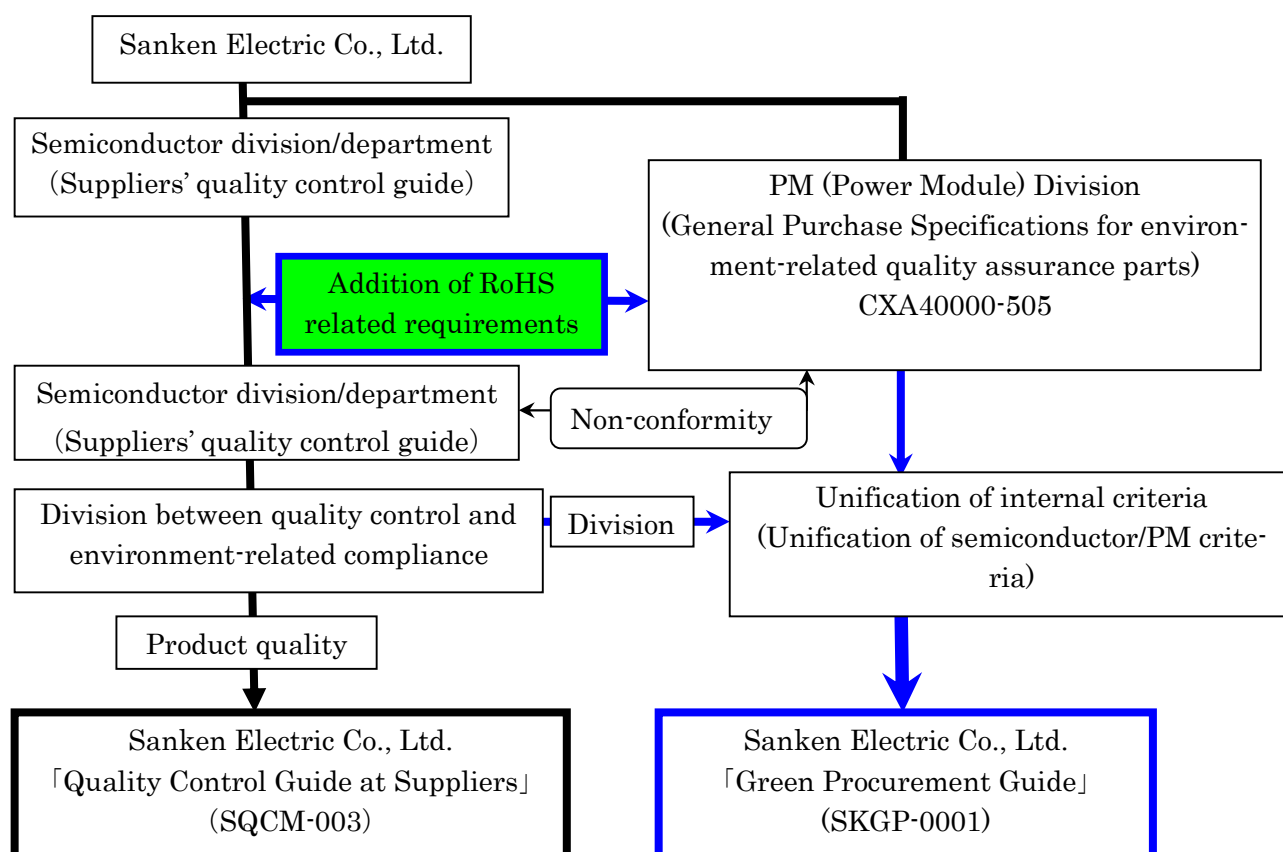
Sanken Electric Co., Ltd.

Semiconductor division/department
(Suppliers' quality control guide)

PM (Power Module) Division
(General Purchase Specifications for environment-related quality assurance parts)
CXA40000-505

Addition of RoHS related requirements

Semiconductor division/department
(Suppliers' quality control guide)

Non-conformity

Division between quality control and environment-related compliance

Division

Unification of internal criteria
(Unification of semiconductor/PM criteria)

Product quality

Sanken Electric Co., Ltd.
「Quality Control Guide at Suppliers」
(SQCM-003)

Sanken Electric Co., Ltd.
「Green Procurement Guide」
(SKGP-0001)